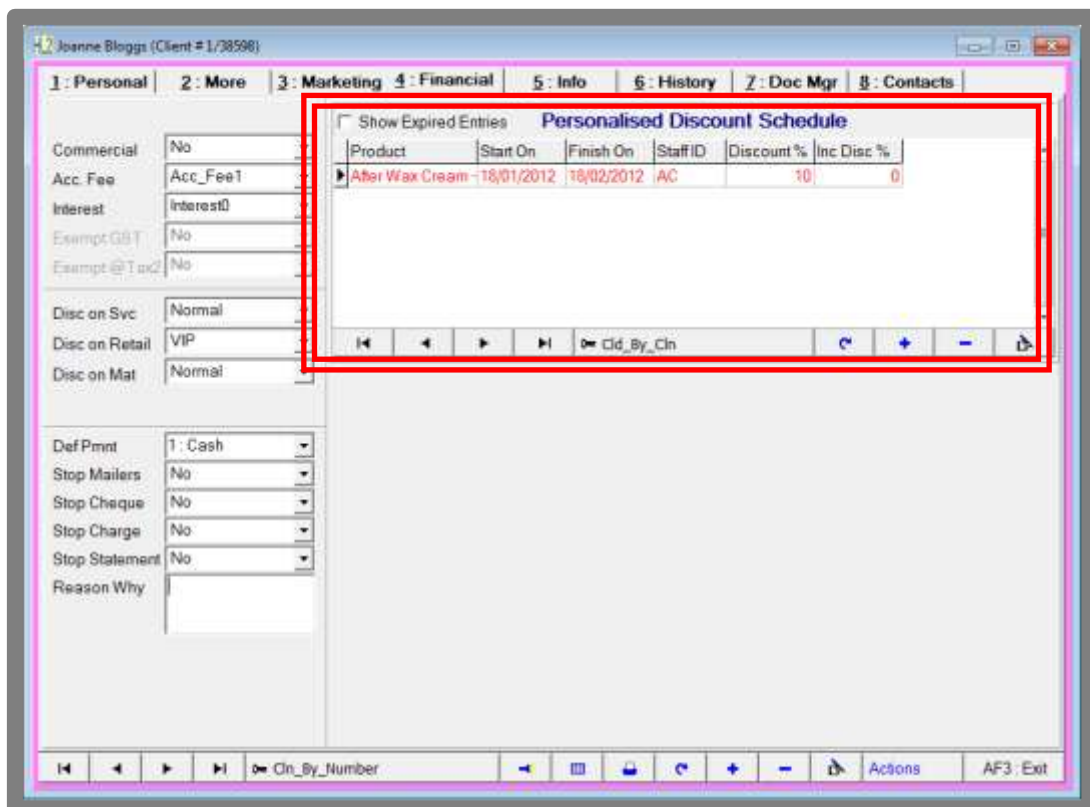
Joanne Bloggs (Client # 1/38598)

1 : Personal | 2 : More | 3 : Marketing | 4 : Financial | 5 : Info | 6 : History | 7 : Doc Mgr | 8 : Contacts

Commercial No
Acc. Fee Acc_Fee1
Interest Interest0
Exempt GST No
Exempt @Tax2 No

Disc on Svc Normal
Disc on Retail VIP
Disc on Mat Normal

Def Pmnt 1 : Cash
Stop Mailers No
Stop Cheque No
Stop Charge No
Stop Statement No
Reason Why

Show Expired Entries
Personalised Discount Schedule

| Product | Start On | Finish On | StaffID | Discount % | Inc Disc % |
|---|---|---|---|---|---|
| After Wax Cream - | 18/01/2012 | 18/02/2012 | AC | 10 | 0 |

Cld_By_Cln

Cln_By_Number
Actions
AF3 : Exit